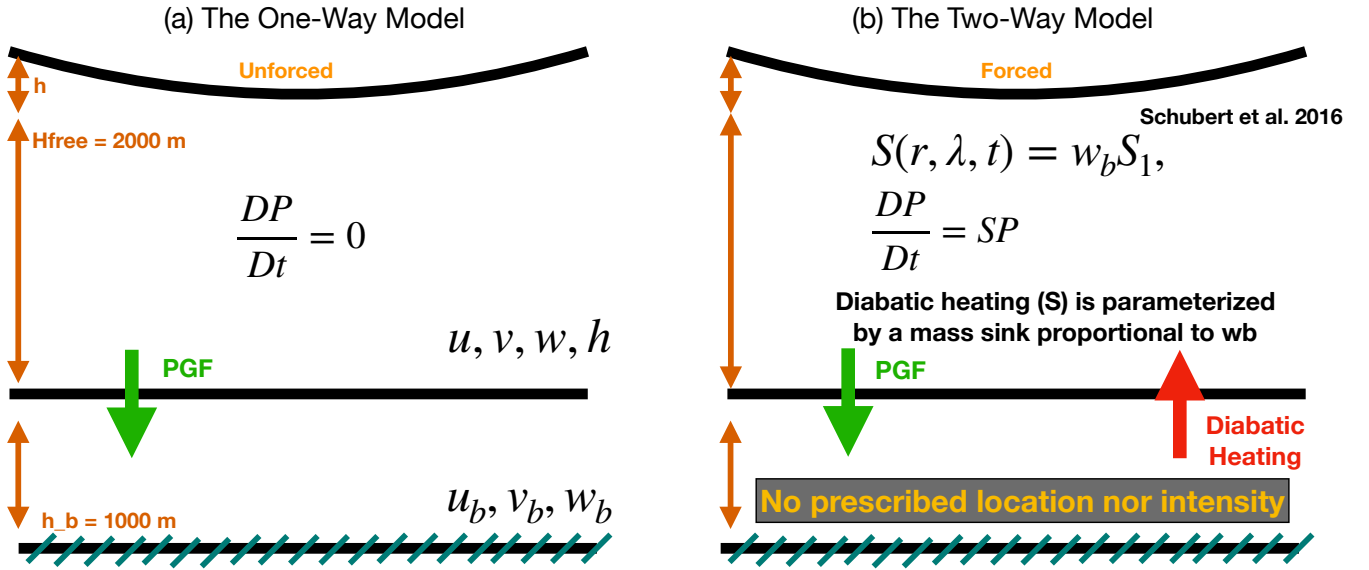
(a) The One-Way Model

Unforced

h

Hfree = 2000 m

$\frac{DP}{Dt} = 0$

$u, v, w, h$

PGF

h_b = 1000 m

$u_b, v_b, w_b$

(b) The Two-Way Model

Forced

Schubert et al. 2016

$S(r, \lambda, t) = w_b S_1,$

$\frac{DP}{Dt} = SP$

Diabatic heating (S) is parameterized by a mass sink proportional to wb

PGF

Diabatic Heating

No prescribed location nor intensity